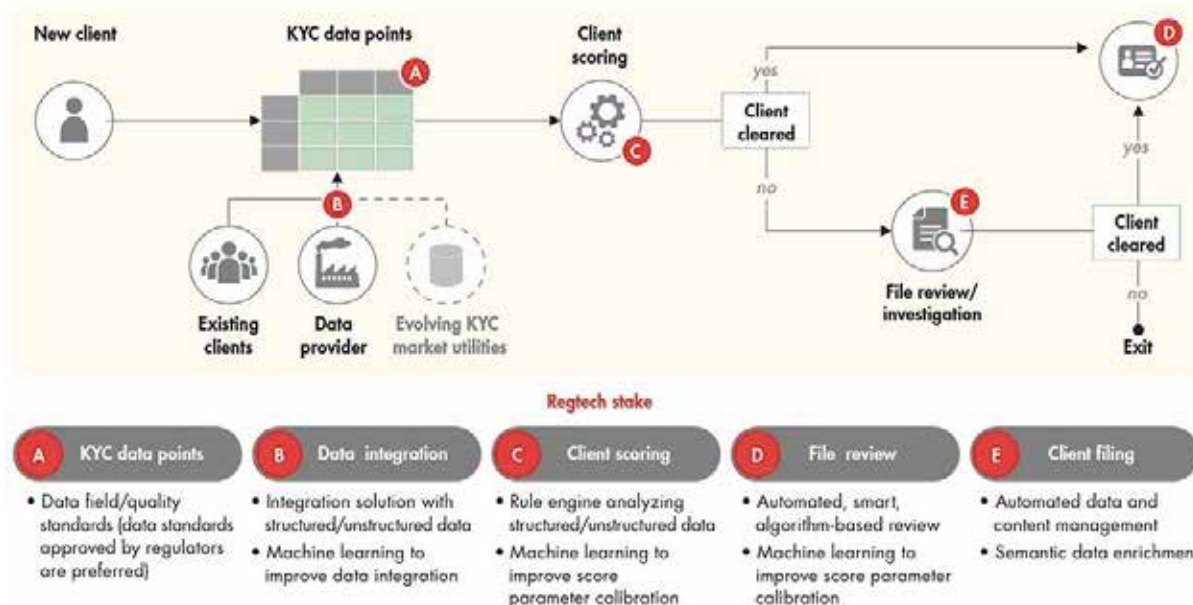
New client

KYC data points

A

Client scoring

C

yes

Client cleared

no

D

yes

E

Client cleared

B

Existing clients

Data provider

Evolving KYC market utilities

File review/ investigation

no

Exit

Regtech stake

A KYC data points

• Data field/quality standards (data standards approved by regulators are preferred)

B Data integration

• Integration solution with structured/unstructured data
• Machine learning to improve data integration

C Client scoring

• Rule engine analyzing structured/unstructured data
• Machine learning to improve score parameter calibration

D File review

• Automated, smart, algorithm-based review
• Machine learning to improve score parameter calibration

E Client filing

• Automated data and content management
• Semantic data enrichmen